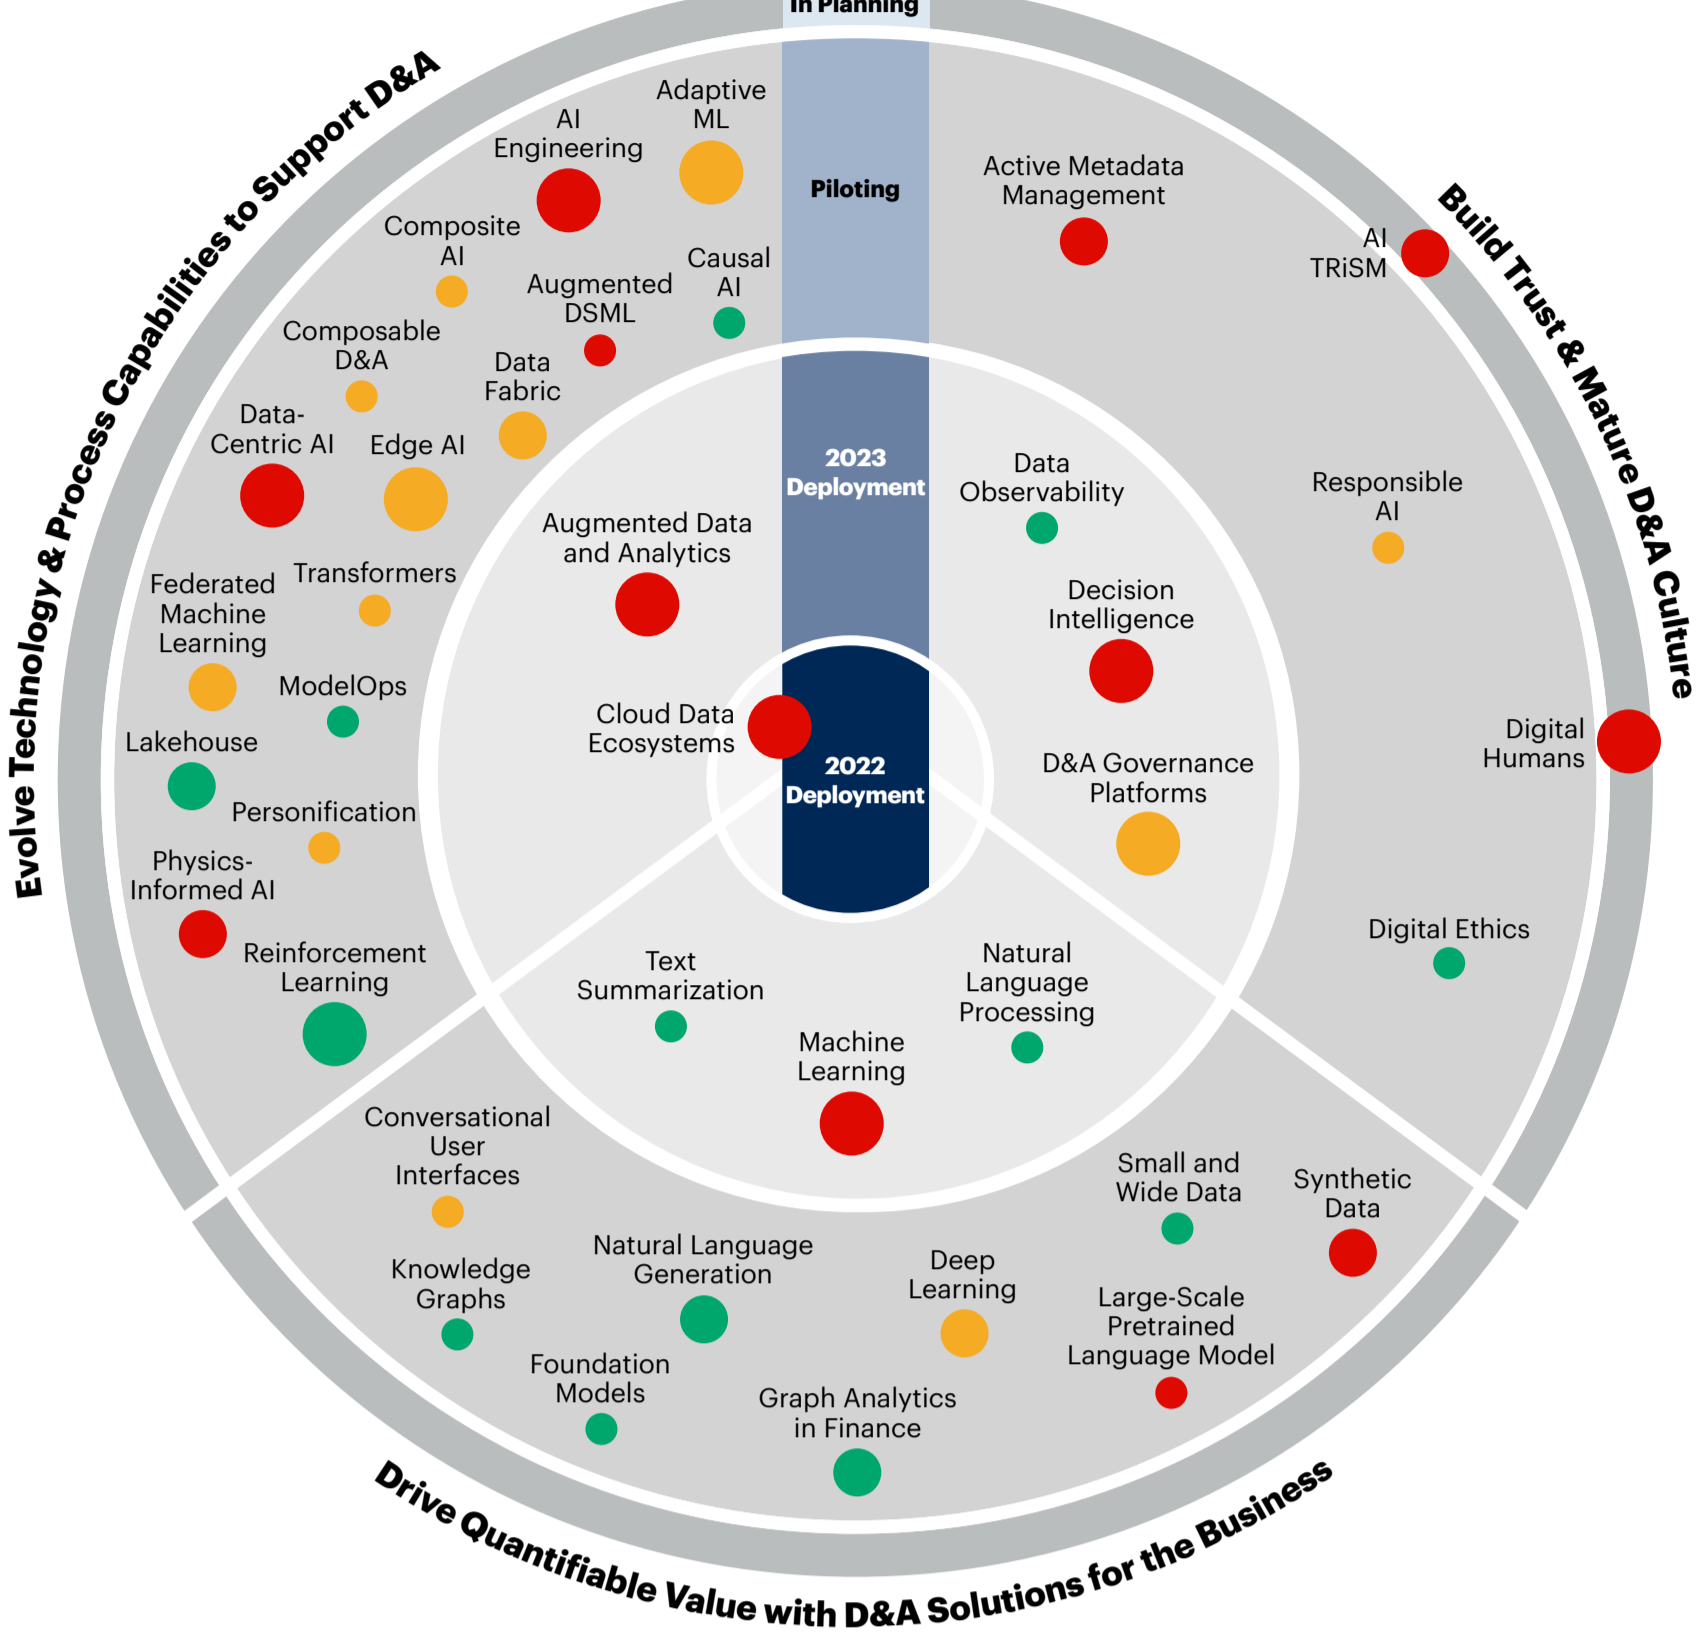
In Planning

Piloting

2023 Deployment

2022 Deployment

Evolve Technology & Process Capabilities to Support D&A

Build Trust & Mature D&A Culture

Drive Quantifiable Value with D&A Solutions for the Business

Adaptive ML

AI Engineering

Composite AI

Causal AI

Augmented DSML

Composable D&A

Data Fabric

Data-Centric AI

Edge AI

Federated Machine Learning

Transformers

ModelOps

Lakehouse

Personification

Physics-Informed AI

Reinforcement Learning

Active Metadata Management

AI TRiSM

Responsible AI

Digital Humans

Digital Ethics

Augmented Data and Analytics

Cloud Data Ecosystems

Data Observability

Decision Intelligence

D&A Governance Platforms

Text Summarization

Natural Language Processing

Machine Learning

Conversational User Interfaces

Knowledge Graphs

Natural Language Generation

Foundation Models

Deep Learning

Graph Analytics in Finance

Small and Wide Data

Synthetic Data

Large-Scale Pretrained Language Model